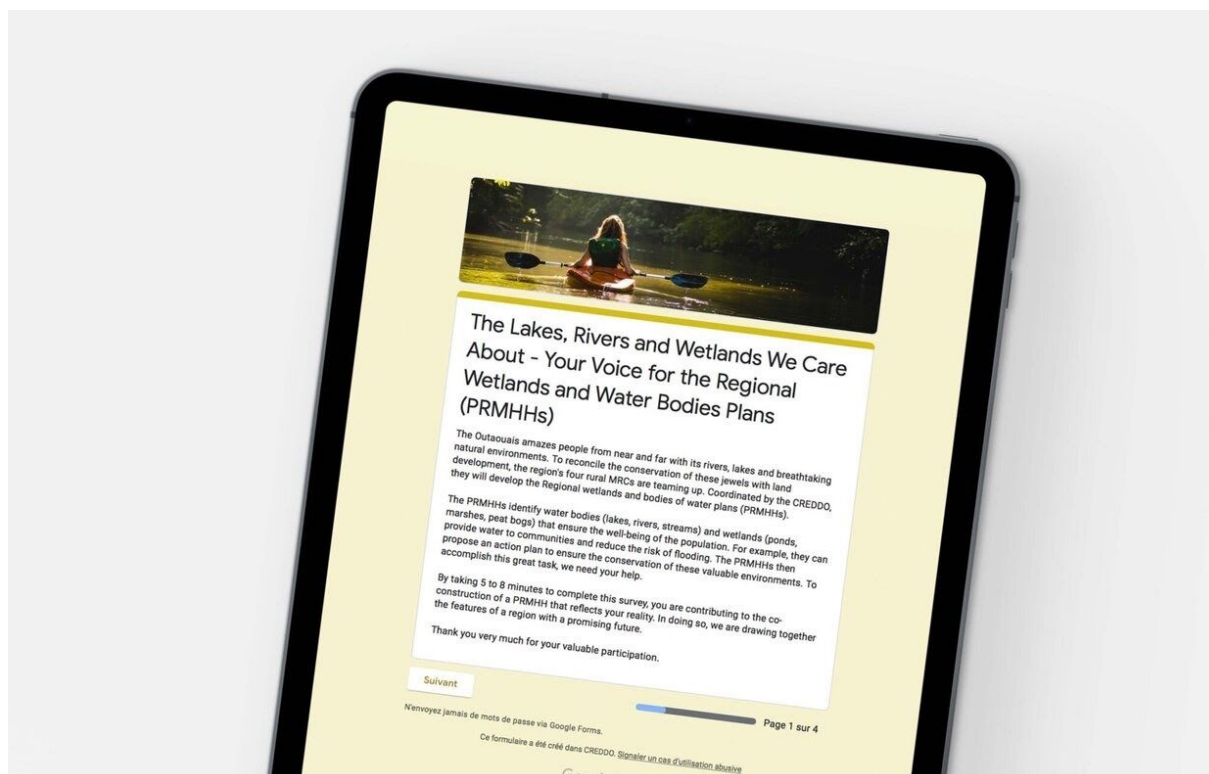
The Lakes, Rivers and Wetlands We Care About - Your Voice for the Regional Wetlands and Water Bodies Plans (PRMHHs)

The Outaouais amazes people from near and far with its rivers, lakes and breathtaking natural environments. To reconcile the conservation of these jewels with land development, the region's four rural MRCs are teaming up. Coordinated by the CREDDO, they will develop the Regional wetlands and bodies of water plans (PRMHHs).

The PRMHHs identify water bodies (lakes, rivers, streams) and wetlands (ponds, marshes, peat bogs) that ensure the well-being of the population. For example, they can provide water to communities and reduce the risk of flooding. The PRMHHs then propose an action plan to ensure the conservation of these valuable environments. To accomplish this great task, we need your help.

By taking 5 to 8 minutes to complete this survey, you are contributing to the co-construction of a PRMHH that reflects your reality. In doing so, we are drawing together the features of a region with a promising future.

Thank you very much for your valuable participation.

Suivant

Page 1 sur 4

N'envoyez jamais de mots de passe via Google Forms.

Ce formulaire a été créé dans CREDDO. Signaler un cas d'utilisation abusive